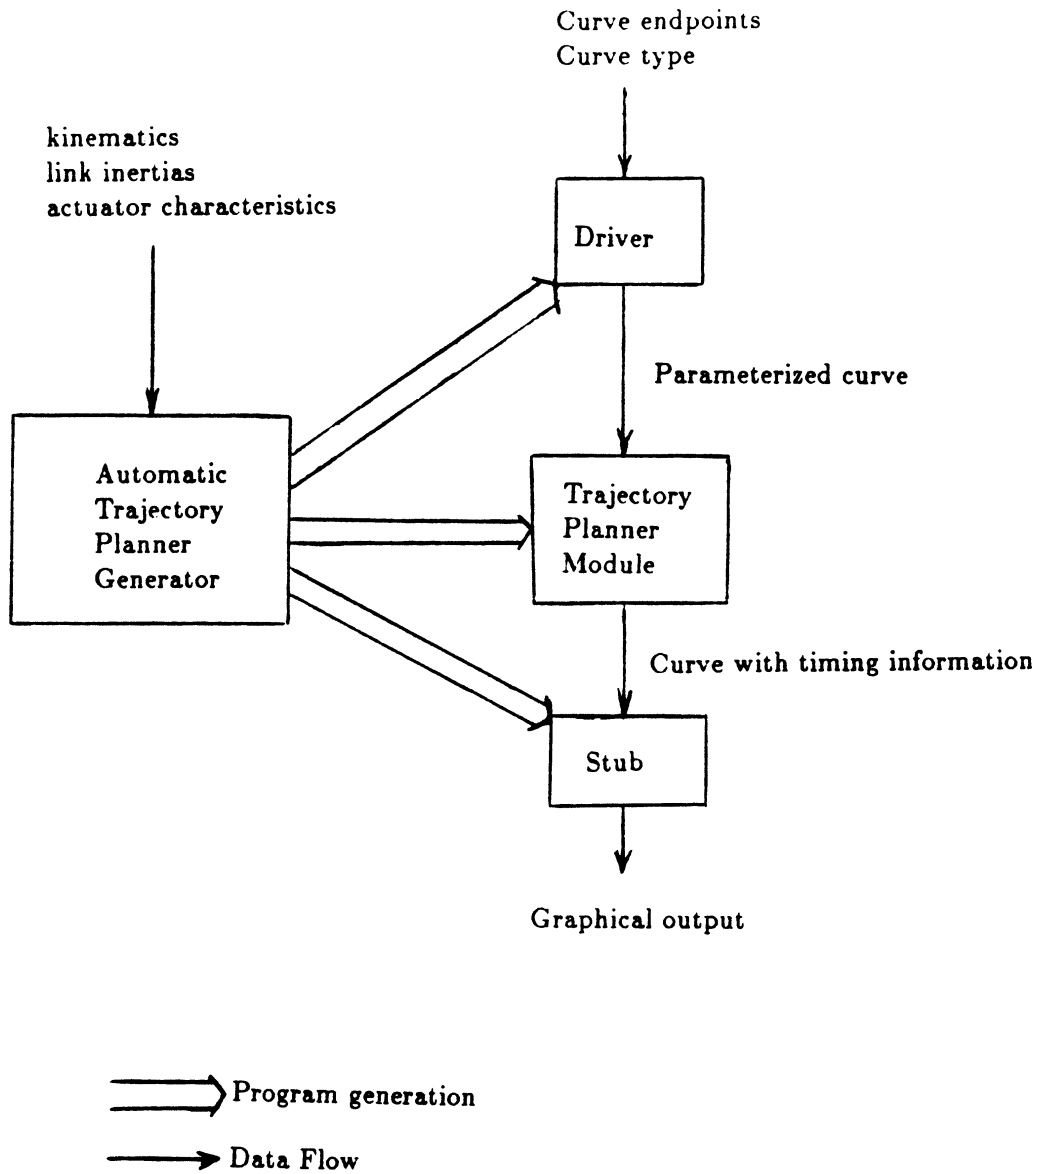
Curve endpoints
Curve type

kinematics
link inertias
actuator characteristics

Driver

Parameterized curve

Automatic
Trajectory
Planner
Generator

Trajectory
Planner
Module

Curve with timing information

Stub

Graphical output

Program generation

Data Flow